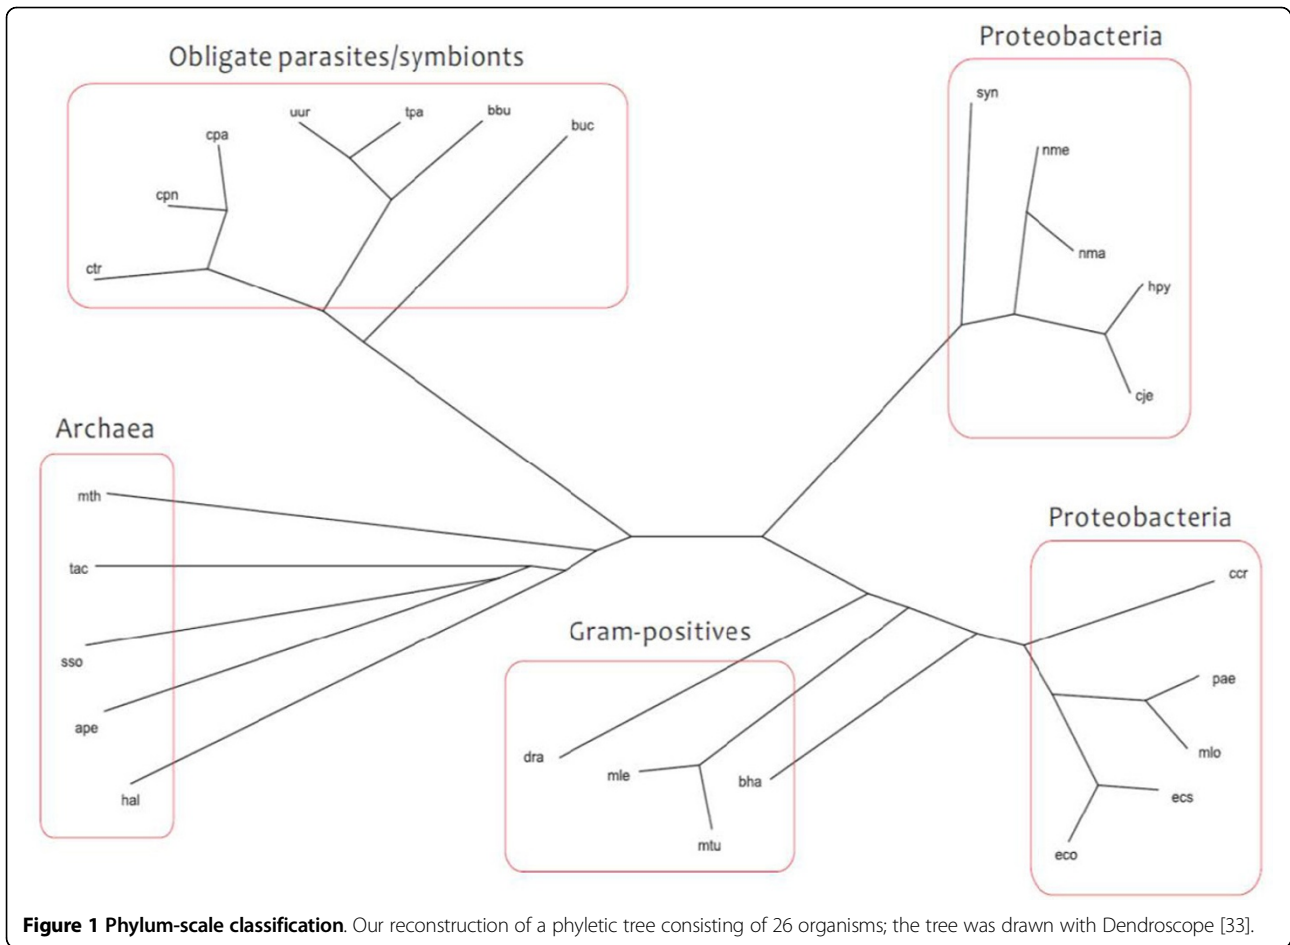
Obligate parasites/symbionts

uur
tpa
bbu
buc
cpa
cpn
ctr

Proteobacteria

syn
nme
nma
hpy
cje

Archaea

mth
tac
sso
ape
hal

Proteobacteria

ccr
pae
mlo
ecs
eco

Gram-positives

dra
mle
mtu
bha

**Figure 1 Phylum-scale classification**. Our reconstruction of a phyletic tree consisting of 26 organisms; the tree was drawn with Dendroscope [33].